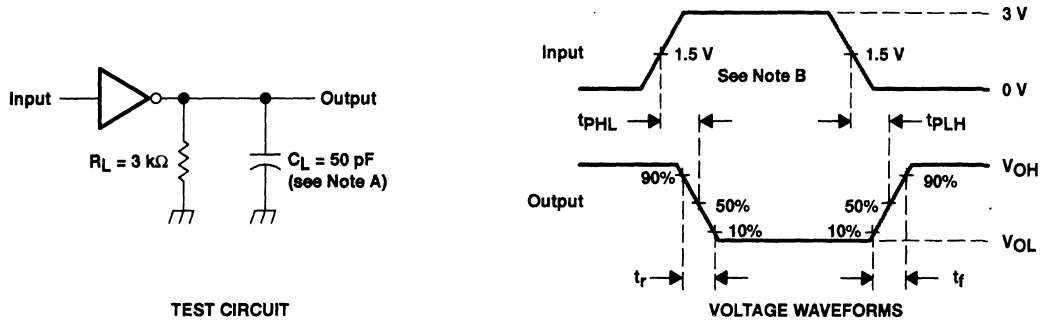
Input

Output

$R_L = 3\ k\Omega$

$C_L = 50\ pF$
(see Note A)

TEST CIRCUIT

3 V

Input

1.5 V

1.5 V

See Note B

0 V

$t_{PHL}$

$t_{PLH}$

$V_{OH}$

90%

90%

Output

50%

50%

10%

10%

$V_{OL}$

$t_r$

$t_f$

VOLTAGE WAVEFORMS